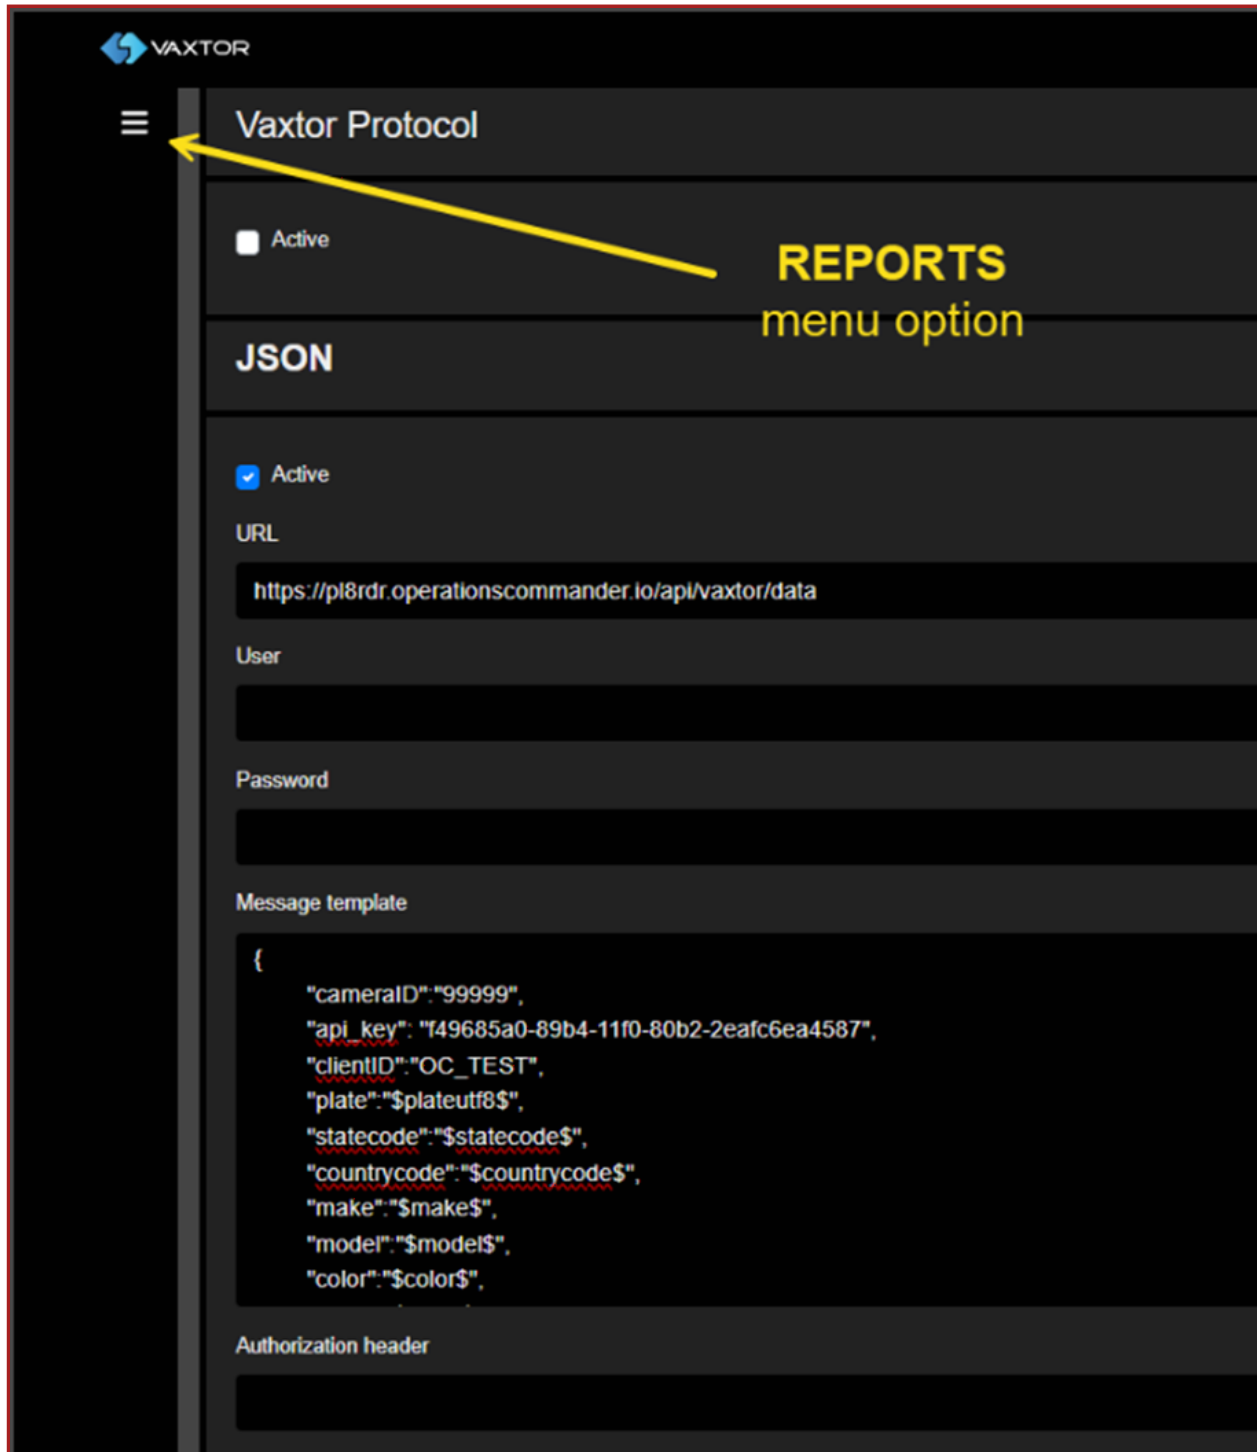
VAXTOR

Vaxtor Protocol

Active

REPORTS
menu option

JSON

Active

URL

https://pl8rdr.operationscommander.io/api/vaxtor/data

User

Password

Message template

{
"cameraID":"99999",
"api_key": "f49685a0-89b4-11f0-80b2-2eafc6ea4587",
"clientID":"OC_TEST",
"plate":"$plateutf8$",
"statecode":"$statecode$",
"countrycode":"$countrycode$",
"make":"$make$",
"model":"$model$",
"color":"$color$",

Authorization header